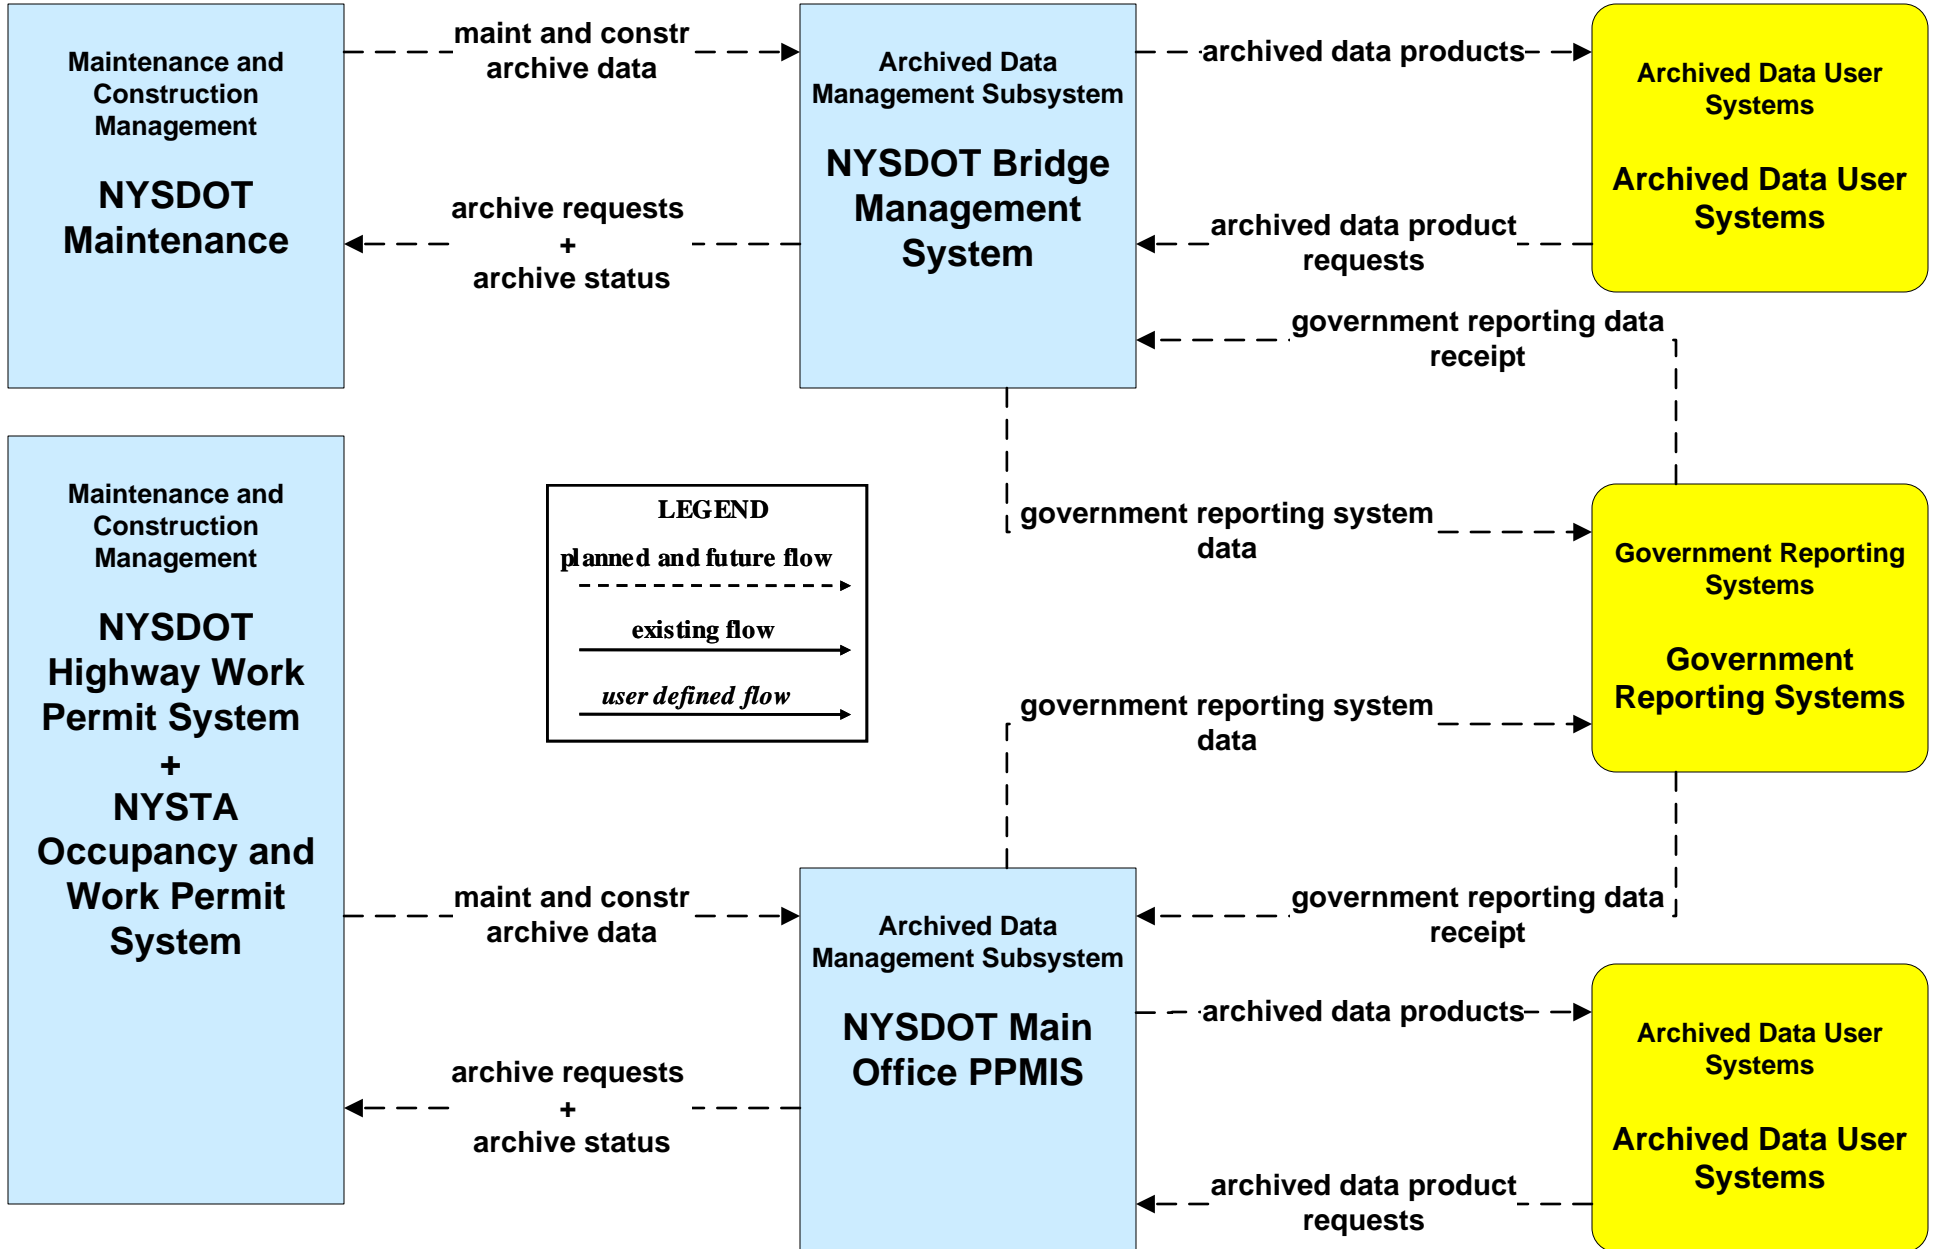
Maintenance and Construction Management

NYSDOT Maintenance

maint and constr archive data

archive requests + archive status

Archived Data Management Subsystem

NYSDOT Bridge Management System

archived data products

archived data product requests

Archived Data User Systems

Archived Data User Systems

government reporting data receipt

government reporting system data

Government Reporting Systems

Government Reporting Systems

Maintenance and Construction Management

NYSDOT Highway Work Permit System + NYSTA Occupancy and Work Permit System

LEGEND

planned and future flow

existing flow

user defined flow

government reporting system data

maint and constr archive data

archive requests + archive status

Archived Data Management Subsystem

NYSDOT Main Office PPMIS

government reporting data receipt

archived data products

archived data product requests

Archived Data User Systems

Archived Data User Systems